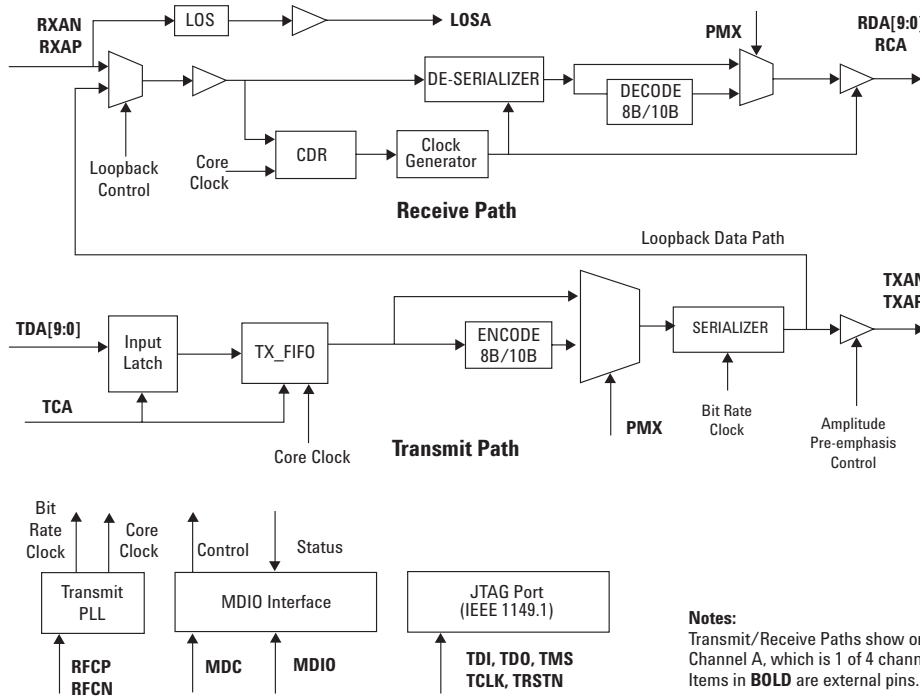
RXAN
RXAP

LOS

LOSA

PMX

RDA[9:0]
RCA

DE-SERIALIZER

DECODE
8B/10B

Loopback
Control

Core
Clock

CDR

Clock
Generator

Receive Path

Loopback Data Path

TXAN
TXAP

TDA[9:0]

Input
Latch

TX_FIFO

ENCODE
8B/10B

SERIALIZER

TCA

Core Clock

Transmit Path

PMX

Bit Rate
Clock

Amplitude
Pre-emphasis
Control

Bit
Rate
Clock

Core
Clock

Control

Status

Transmit
PLL

MDIO Interface

JTAG Port
(IEEE 1149.1)

RFCP
RFCN

MDC

MDIO

TDI, TDO, TMS
TCLK, TRSTN

Notes:
Transmit/Receive Paths show on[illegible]
Channel A, which is 1 of 4 chann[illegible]
Items in BOLD are external pins.